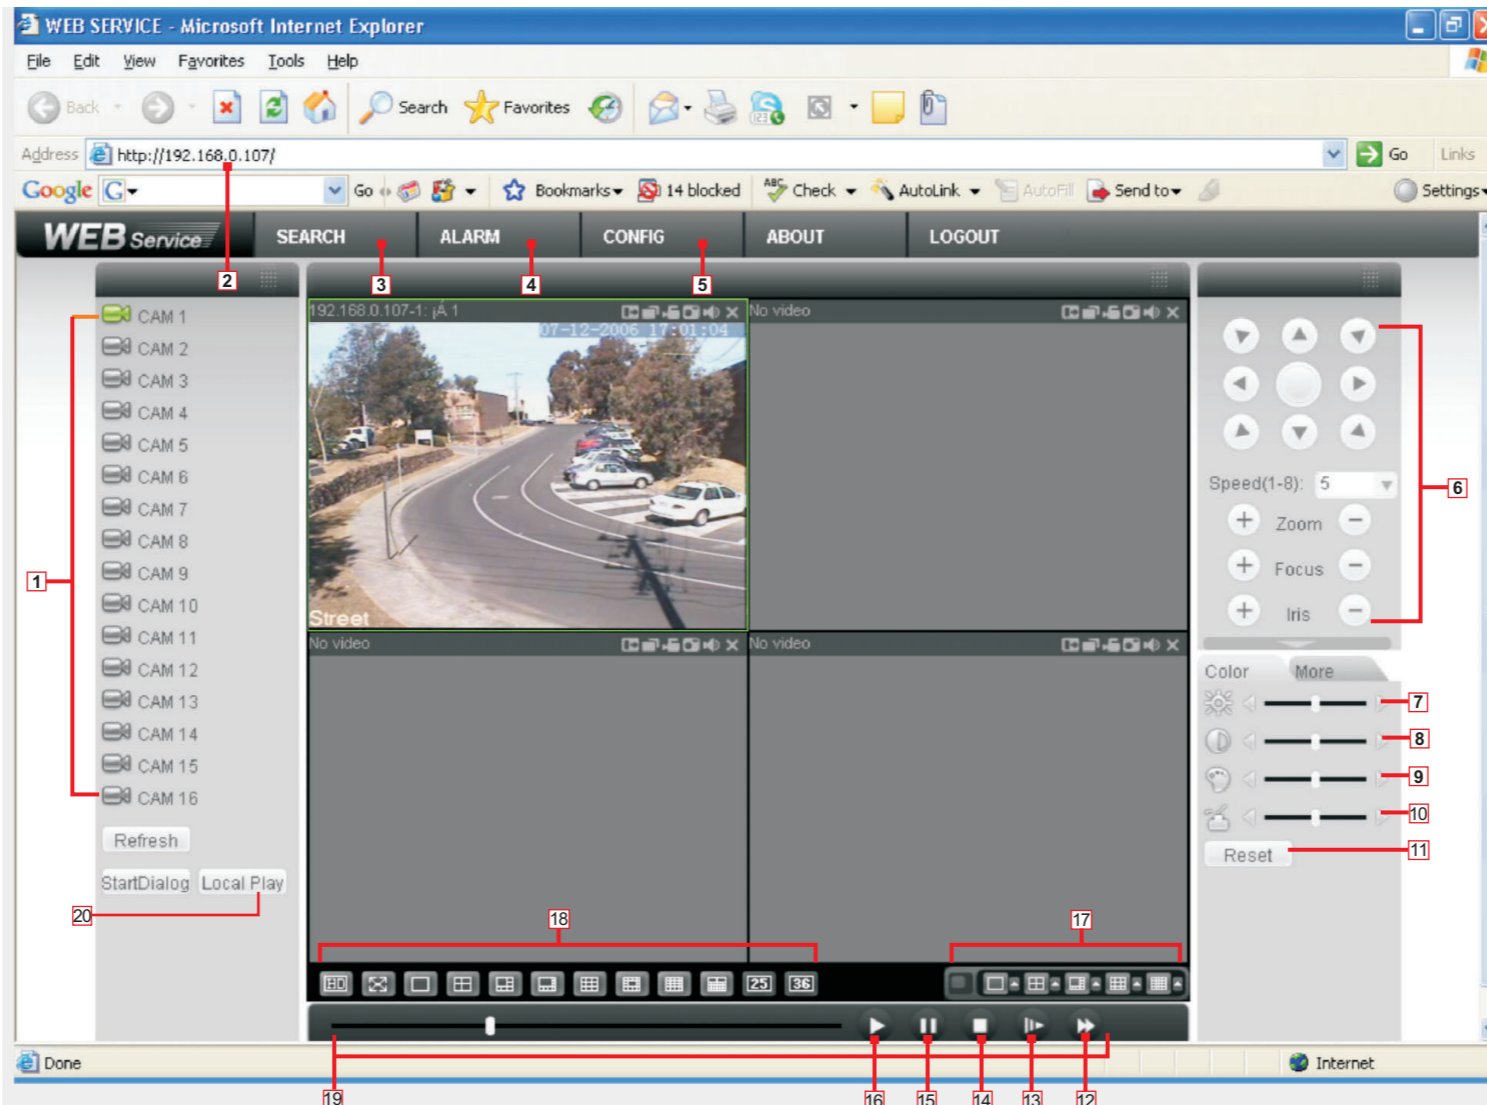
WEB SERVICE - Microsoft Internet Explorer

File Edit View Favorites Tools Help

Back Search Favorites

Address http://192.168.0.107/ Go Links

Google G Go Bookmarks 14 blocked Check AutoLink AutoFill Send to Settings

WEB Service SEARCH ALARM CONFIG ABOUT LOGOUT

2 3 4 5

CAM 1
CAM 2
CAM 3
CAM 4
CAM 5
CAM 6
CAM 7
CAM 8
CAM 9
CAM 10
CAM 11
CAM 12
CAM 13
CAM 14
CAM 15
CAM 16

1

Refresh

StartDialog Local Play

20

192.168.0.107-1: ¡Á 1
07-12-2006 17:01:04
Street

No video

No video

No video

Speed(1-8): 5
Zoom
Focus
Iris

6

Color More

7
8
9
10

Reset 11

18 17

25 36

19 16 15 14 13 12

Done Internet